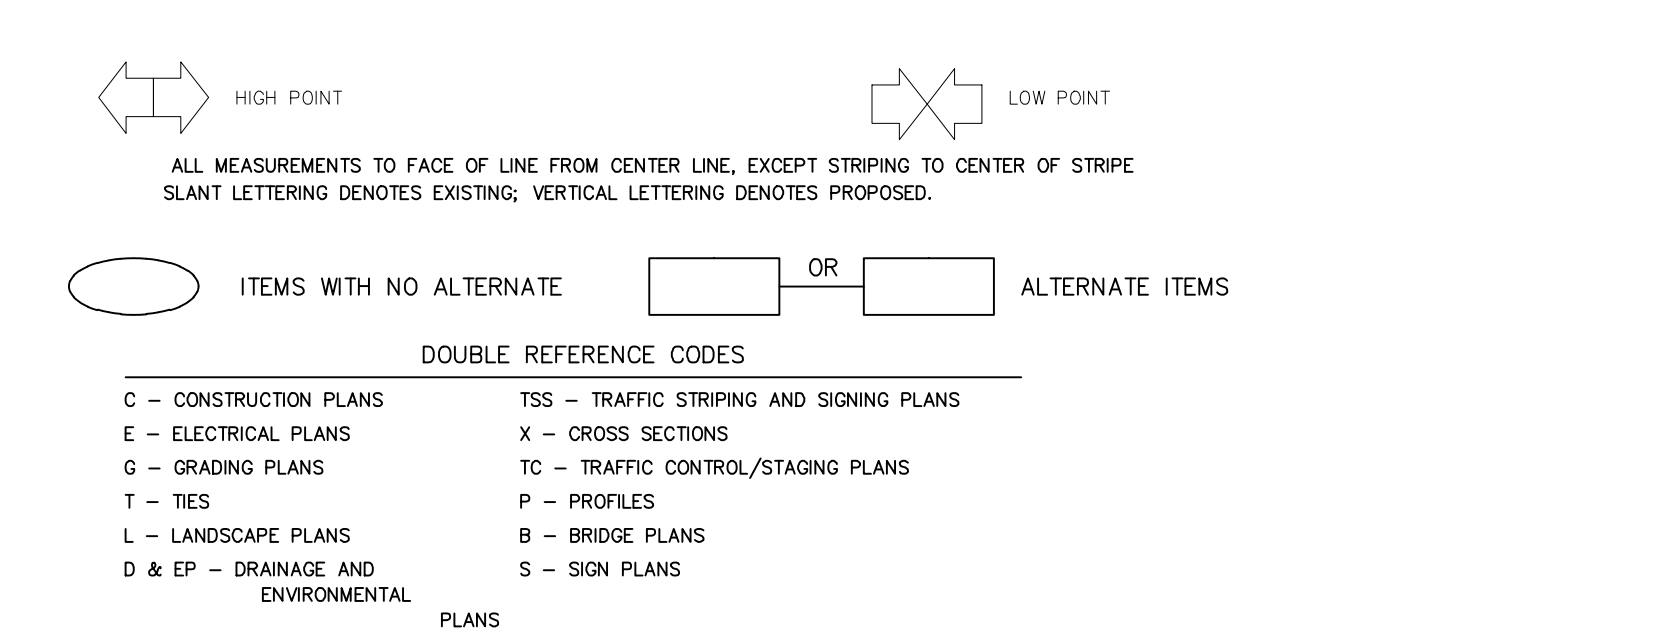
HIGH POINT

LOW POINT

ALL MEASUREMENTS TO FACE OF LINE FROM CENTER LINE, EXCEPT STRIPING TO CENTER OF STRIPE
SLANT LETTERING DENOTES EXISTING; VERTICAL LETTERING DENOTES PROPOSED.

ITEMS WITH NO ALTERNATE

OR

ALTERNATE ITEMS

DOUBLE REFERENCE CODES

C – CONSTRUCTION PLANS
E – ELECTRICAL PLANS
G – GRADING PLANS
T – TIES
L – LANDSCAPE PLANS
D & EP – DRAINAGE AND ENVIRONMENTAL PLANS

TSS – TRAFFIC STRIPING AND SIGNING PLANS
X – CROSS SECTIONS
TC – TRAFFIC CONTROL/STAGING PLANS
P – PROFILES
B – BRIDGE PLANS
S – SIGN PLANS